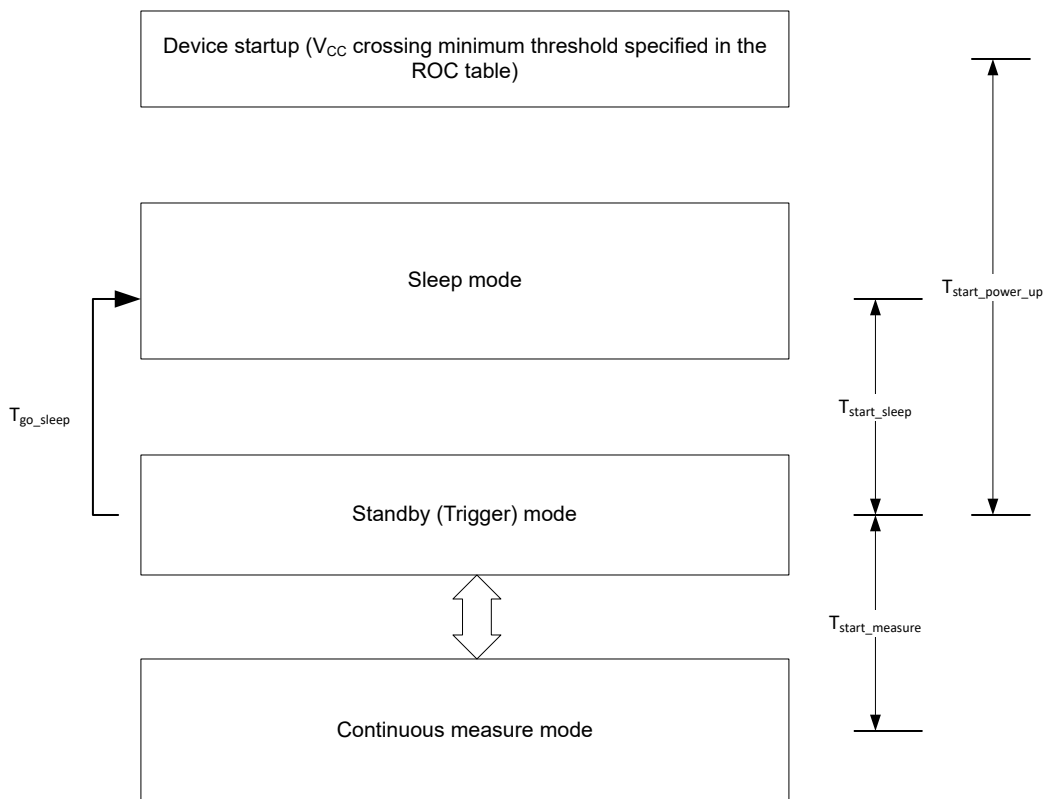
Device startup ($V_{CC}$ crossing minimum threshold specified in the ROC table)

$T_{start\_power\_up}$

Sleep mode

$T_{go\_sleep}$

$T_{start\_sleep}$

Standby (Trigger) mode

$T_{start\_measure}$

Continuous measure mode